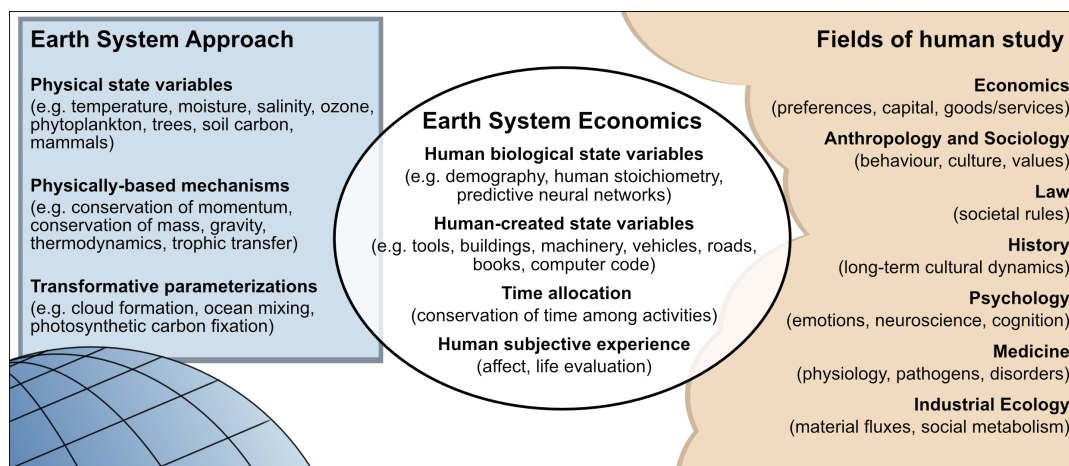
Earth System Approach

Physical state variables
(e.g. temperature, moisture, salinity, ozone, phytoplankton, trees, soil carbon, mammals)

Physically-based mechanisms
(e.g. conservation of momentum, conservation of mass, gravity, thermodynamics, trophic transfer)

Transformative parameterizations
(e.g. cloud formation, ocean mixing, photosynthetic carbon fixation)

Earth System Economics

Human biological state variables
(e.g. demography, human stoichiometry, predictive neural networks)

Human-created state variables
(e.g. tools, buildings, machinery, vehicles, roads, books, computer code)

Time allocation
(conservation of time among activities)

Human subjective experience
(affect, life evaluation)

Fields of human study

Economics
(preferences, capital, goods/services)

Anthropology and Sociology
(behaviour, culture, values)

Law
(societal rules)

History
(long-term cultural dynamics)

Psychology
(emotions, neuroscience, cognition)

Medicine
(physiology, pathogens, disorders)

Industrial Ecology
(material fluxes, social metabolism)